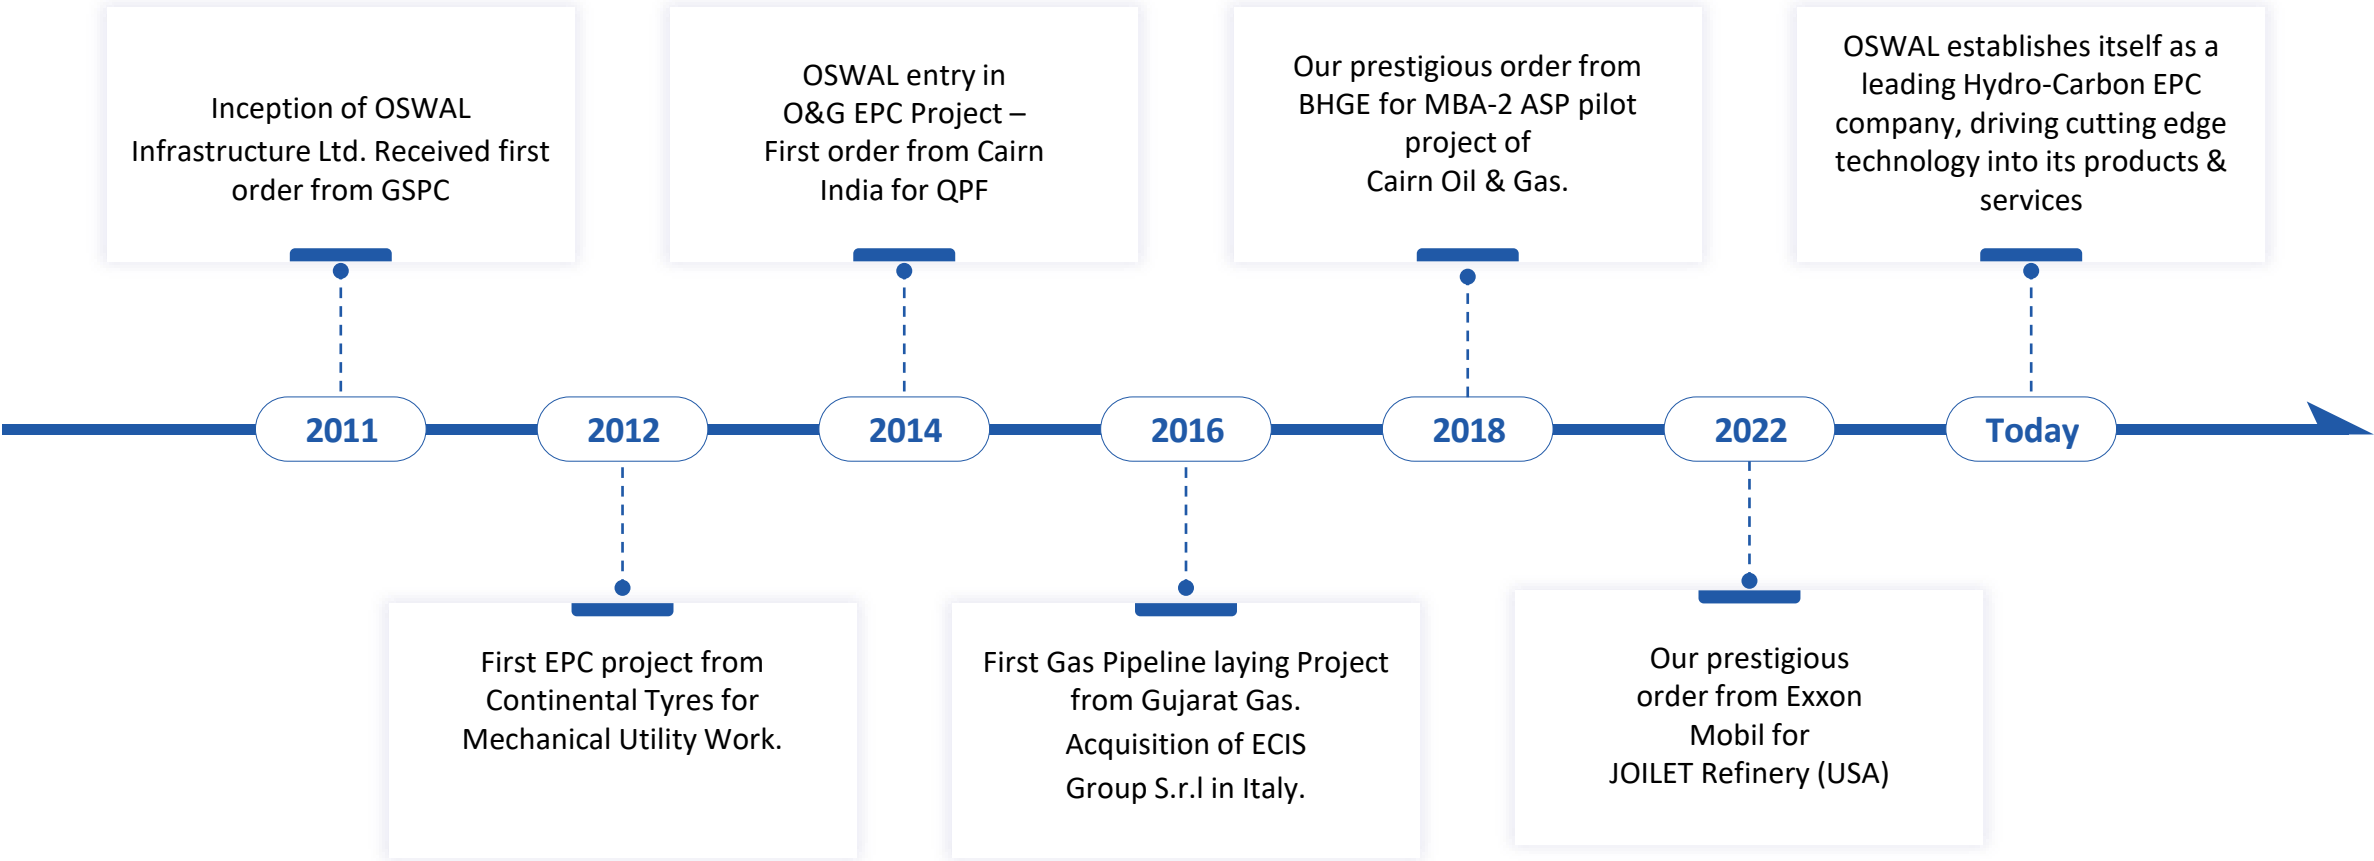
Inception of OSWAL Infrastructure Ltd. Received first order from GSPC

OSWAL entry in O&G EPC Project – First order from Cairn India for QPF

Our prestigious order from BHGE for MBA-2 ASP pilot project of Cairn Oil & Gas.

OSWAL establishes itself as a leading Hydro-Carbon EPC company, driving cutting edge technology into its products & services

2011

2012

2014

2016

2018

2022

Today

First EPC project from Continental Tyres for Mechanical Utility Work.

First Gas Pipeline laying Project from Gujarat Gas.

Acquisition of ECIS Group S.r.l in Italy.

Our prestigious order from Exxon Mobil for JOILET Refinery (USA)